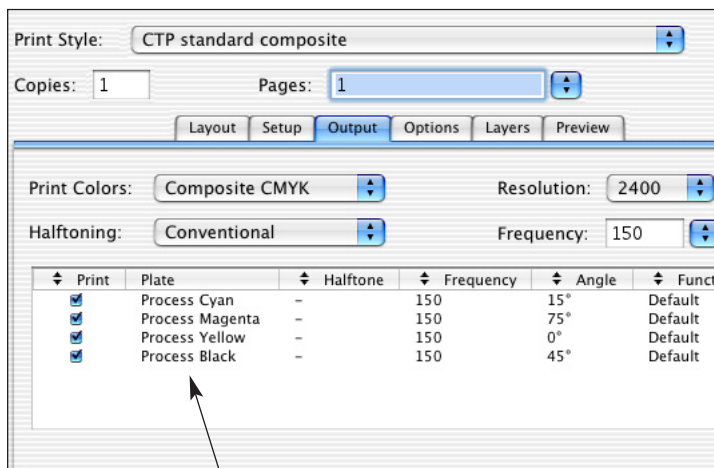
Print Style: CTP standard composite

Copies: 1

Pages: 1

Layout | Setup | Output | Options | Layers | Preview

Print Colors: Composite CMYK

Resolution: 2400

Halftoning: Conventional

Frequency: 150

| Print | Plate | Halftone | Frequency | Angle | Funct |
|---|---|---|---|---|---|
| ☑ | Process Cyan | – | 150 | 15° | Default |
| ☑ | Process Magenta | – | 150 | 75° | Default |
| ☑ | Process Yellow | – | 150 | 0° | Default |
| ☑ | Process Black | – | 150 | 45° | Default |